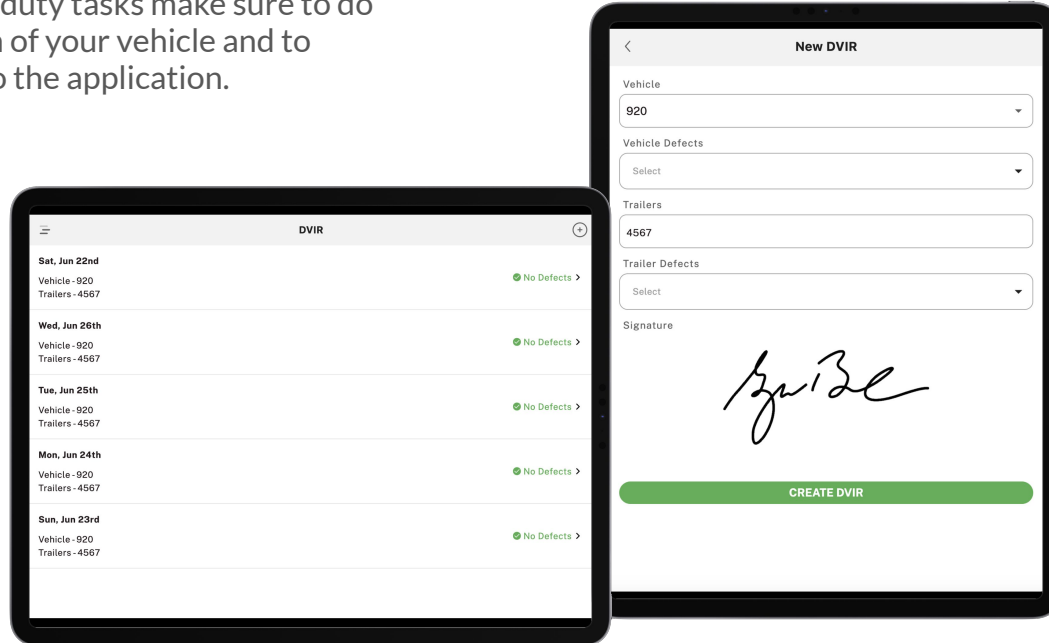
duty tasks make sure to do
n of your vehicle and to
o the application.

DVIR

Sat, Jun 22nd
Vehicle - 920
Trailers - 4567
No Defects >

Wed, Jun 26th
Vehicle - 920
Trailers - 4567
No Defects >

Tue, Jun 25th
Vehicle - 920
Trailers - 4567
No Defects >

Mon, Jun 24th
Vehicle - 920
Trailers - 4567
No Defects >

Sun, Jun 23rd
Vehicle - 920
Trailers - 4567
No Defects >

<
New DVIR

Vehicle
920

Vehicle Defects
Select

Trailers
4567

Trailer Defects
Select

Signature

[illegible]

CREATE DVIR